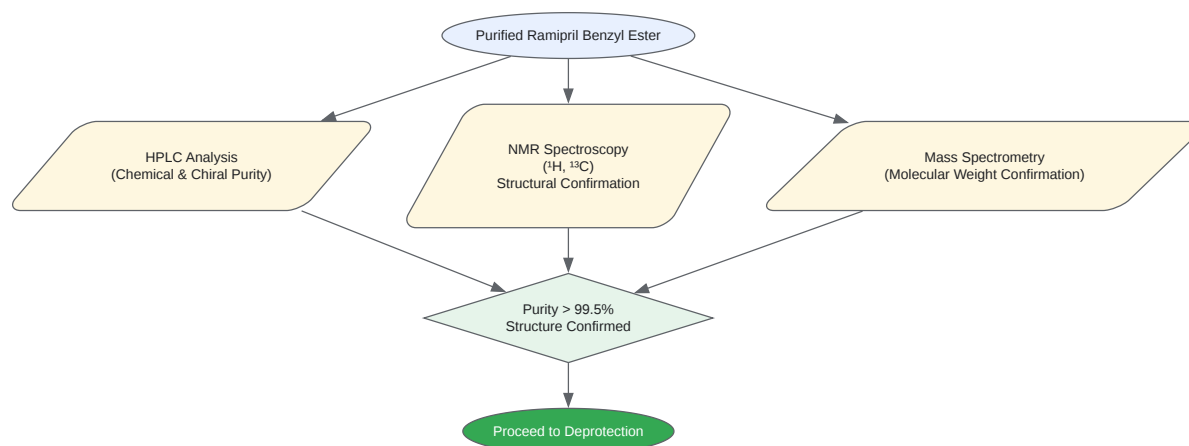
Purified Ramipril Benzyl Ester

HPLC Analysis
(Chemical & Chiral Purity)

NMR Spectroscopy
($^1$H, $^{13}$C)
Structural Confirmation

Mass Spectrometry
(Molecular Weight Confirmation)

Purity > 99.5%
Structure Confirmed

Proceed to Deprotection